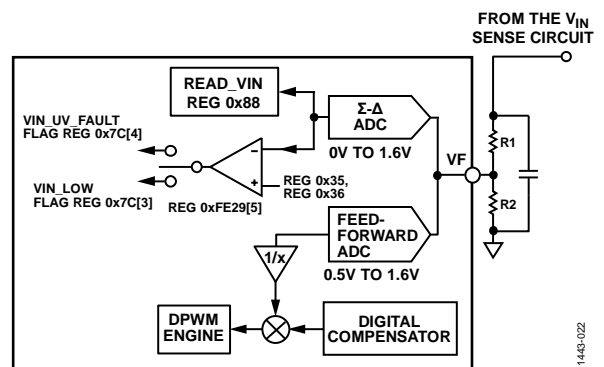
FROM THE $V_{IN}$ SENSE CIRCUIT

READ_VIN REG 0x88

Σ-Δ ADC

0V TO 1.6V

VIN_UV_FAULT FLAG REG 0x7C[4]

VIN_LOW FLAG REG 0x7C[3]

–

+

REG 0x35, REG 0x36

REG 0xFE29[5]

VF

R1

R2

FEED-FORWARD ADC

0.5V TO 1.6V

1/x

DPWM ENGINE

DIGITAL COMPENSATOR

1443-022